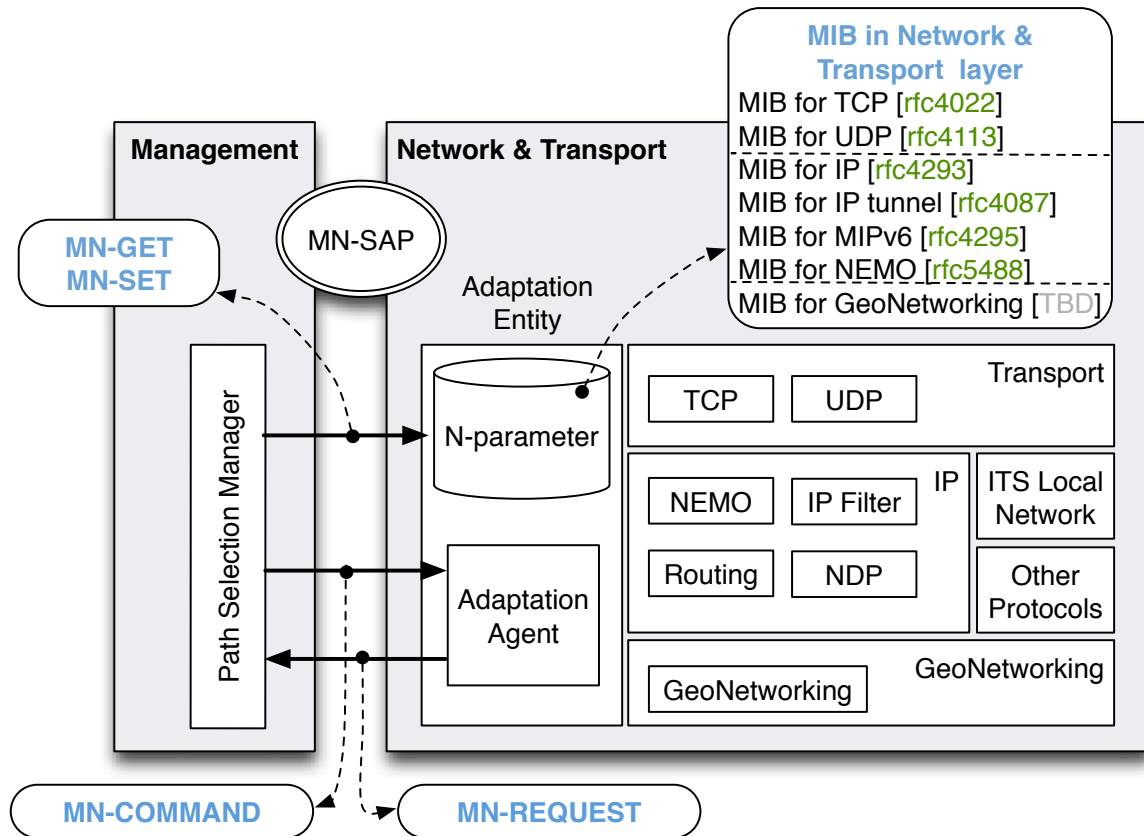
MIB in Network & Transport layer
MIB for TCP [rfc4022]
MIB for UDP [rfc4113]
MIB for IP [rfc4293]
MIB for IP tunnel [rfc4087]
MIB for MIPv6 [rfc4295]
MIB for NEMO [rfc5488]
MIB for GeoNetworking [TBD]

Management

Network & Transport

MN-SAP

MN-GET
MN-SET

Adaptation Entity

N-parameter

Path Selection Manager

Adaptation Agent

Transport
TCP
UDP

IP
NEMO
IP Filter
Routing
NDP

ITS Local Network

Other Protocols

GeoNetworking
GeoNetworking

MN-COMMAND
MN-REQUEST